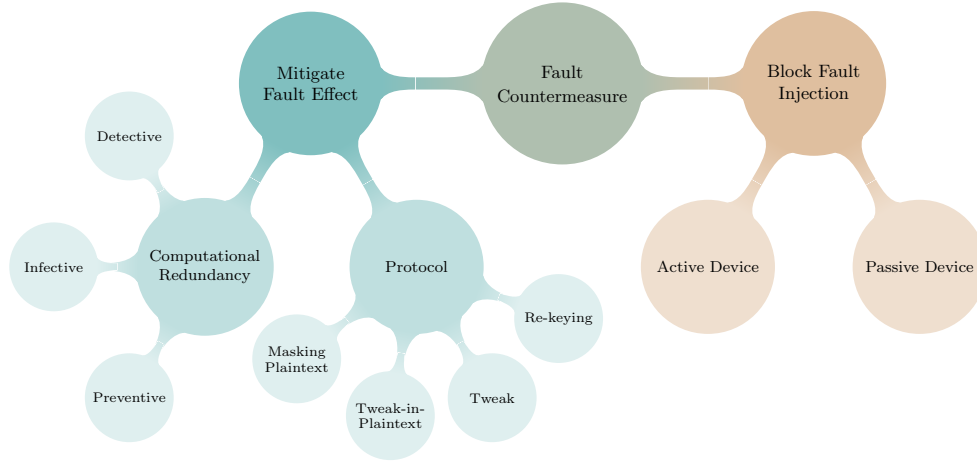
Mitigate Fault Effect

Fault Countermeasure

Block Fault Injection

Detective

Infective

Computational Redundancy

Preventive

Protocol

Masking Plaintext

Tweak-in-Plaintext

Tweak

Re-keying

Active Device

Passive Device